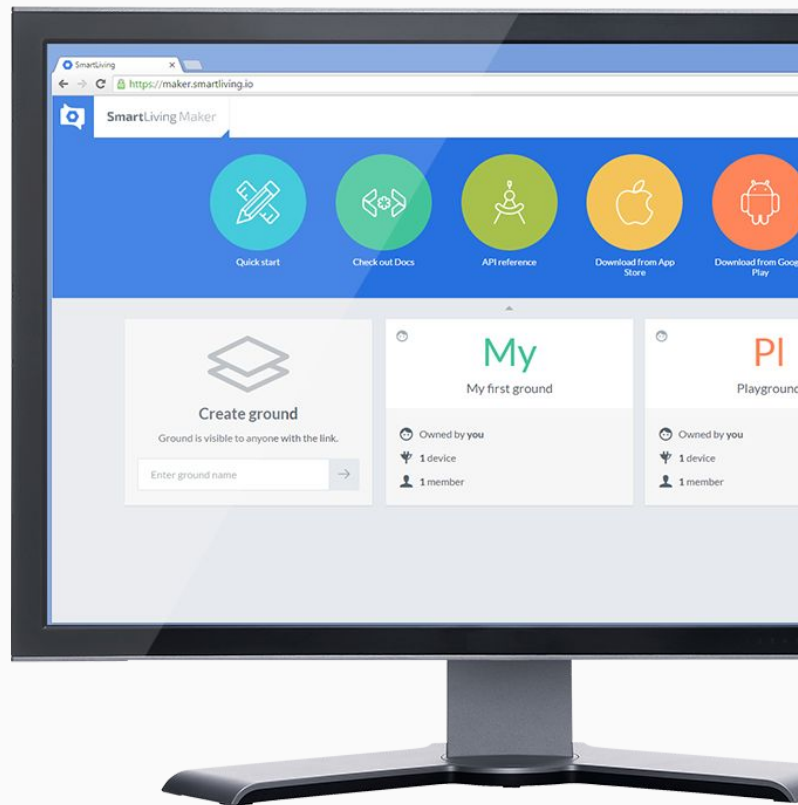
SmartLiving ×

https://maker.smartliving.io

SmartLiving Maker

Quick start

Check out Docs

API reference

Download from App Store

Download from Goog Play

Create ground

Ground is visible to anyone with the link.

Enter ground name

My

My first ground

Owned by you

1 device

1 member

Pl

Playground

Owned by you

1 device

1 member